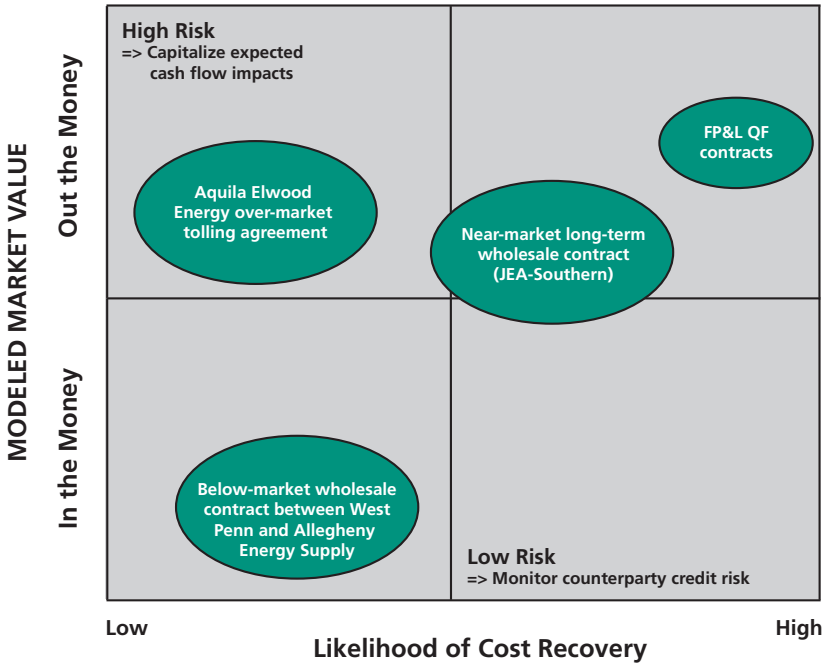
MODELED MARKET VALUE

Out the Money

In the Money

High Risk
=> Capitalize expected cash flow impacts

Aquila Elwood Energy over-market tolling agreement

FP&L QF contracts

Near-market long-term wholesale contract (JEA-Southern)

Below-market wholesale contract between West Penn and Allegheny Energy Supply

Low Risk
=> Monitor counterparty credit risk

Low

High

Likelihood of Cost Recovery